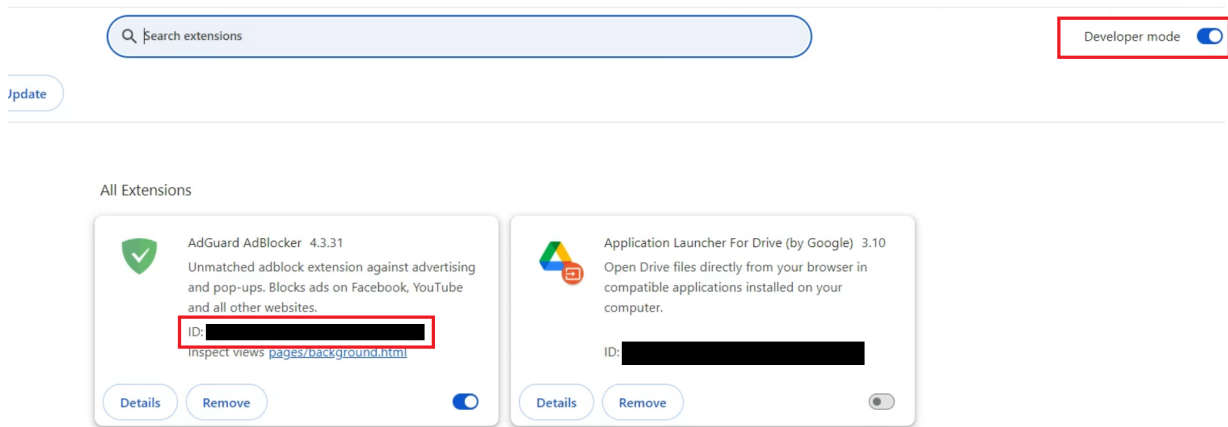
Search extensions

Developer mode

Jpdate

All Extensions

AdGuard AdBlocker 4.3.31
Unmatched adblock extension against advertising and pop-ups. Blocks ads on Facebook, YouTube and all other websites.
ID: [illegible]
Inspect views pages/background.html

Details Remove

Application Launcher For Drive (by Google) 3.10
Open Drive files directly from your browser in compatible applications installed on your computer.

ID: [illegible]

Details Remove